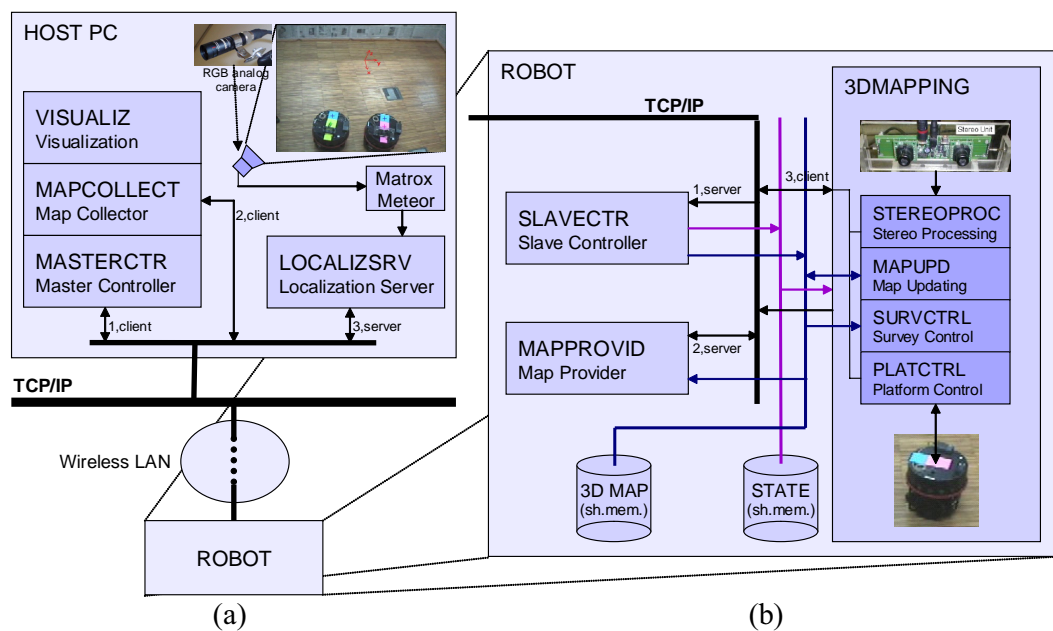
HOST PC

RGB analog camera

VISUALIZ
Visualization

MAPCOLLECT
Map Collector

MASTERCTR
Master Controller

2,client

Matrox Meteor

LOCALIZSRV
Localization Server

1,client

3,server

TCP/IP

Wireless LAN

ROBOT

(a)

ROBOT

TCP/IP

1,server

3,client

SLAVECTR
Slave Controller

MAPPROVID
Map Provider

2,server

3D MAP
(sh.mem.)

STATE
(sh.mem.)

3DMAPPING

Stereo Unit

STEREOPROC
Stereo Processing

MAPUPD
Map Updating

SURVCTRL
Survey Control

PLATCTRL
Platform Control

(b)